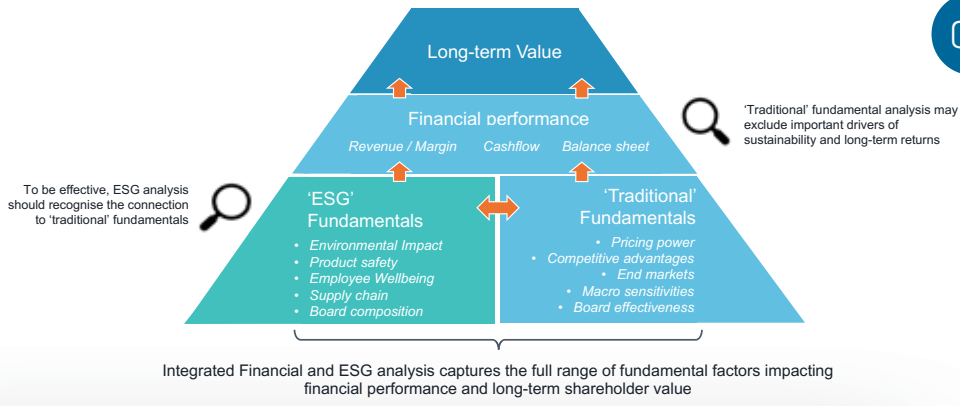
Long-term Value

Financial performance

Revenue / Margin Cashflow Balance sheet

'Traditional' fundamental analysis may exclude important drivers of sustainability and long-term returns

To be effective, ESG analysis should recognise the connection to 'traditional' fundamentals

'ESG' Fundamentals

- Environmental Impact
- Product safety
- Employee Wellbeing
- Supply chain
- Board composition

'Traditional' Fundamentals

- Pricing power
- Competitive advantages
- End markets
- Macro sensitivities
- Board effectiveness

Integrated Financial and ESG analysis captures the full range of fundamental factors impacting financial performance and long-term shareholder value